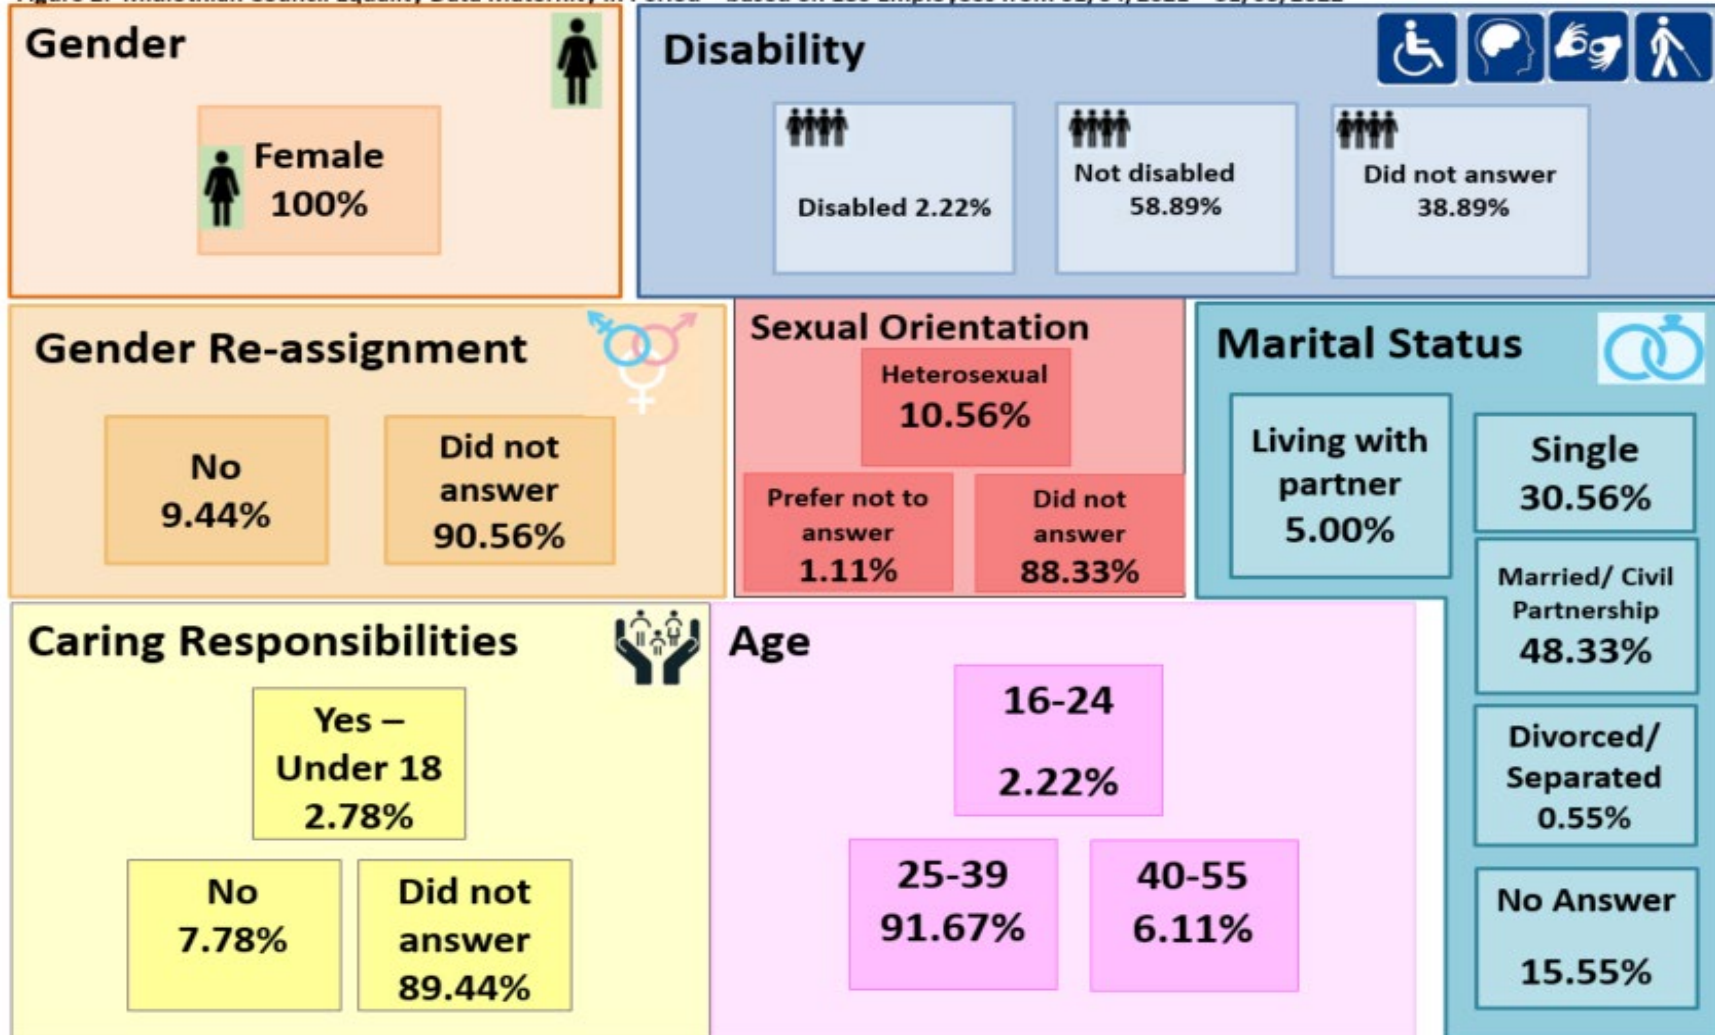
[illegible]

Gender

Female 100%

Disability

Disabled 2.22%

Not disabled 58.89%

Did not answer 38.89%

Gender Re-assignment

No 9.44%

Did not answer 90.56%

Sexual Orientation

Heterosexual 10.56%

Prefer not to answer 1.11%

Did not answer 88.33%

Marital Status

Living with partner 5.00%

Single 30.56%

Married/ Civil Partnership 48.33%

Divorced/ Separated 0.55%

No Answer 15.55%

Caring Responsibilities

Yes – Under 18 2.78%

No 7.78%

Did not answer 89.44%

Age

16-24 2.22%

25-39 91.67%

40-55 6.11%